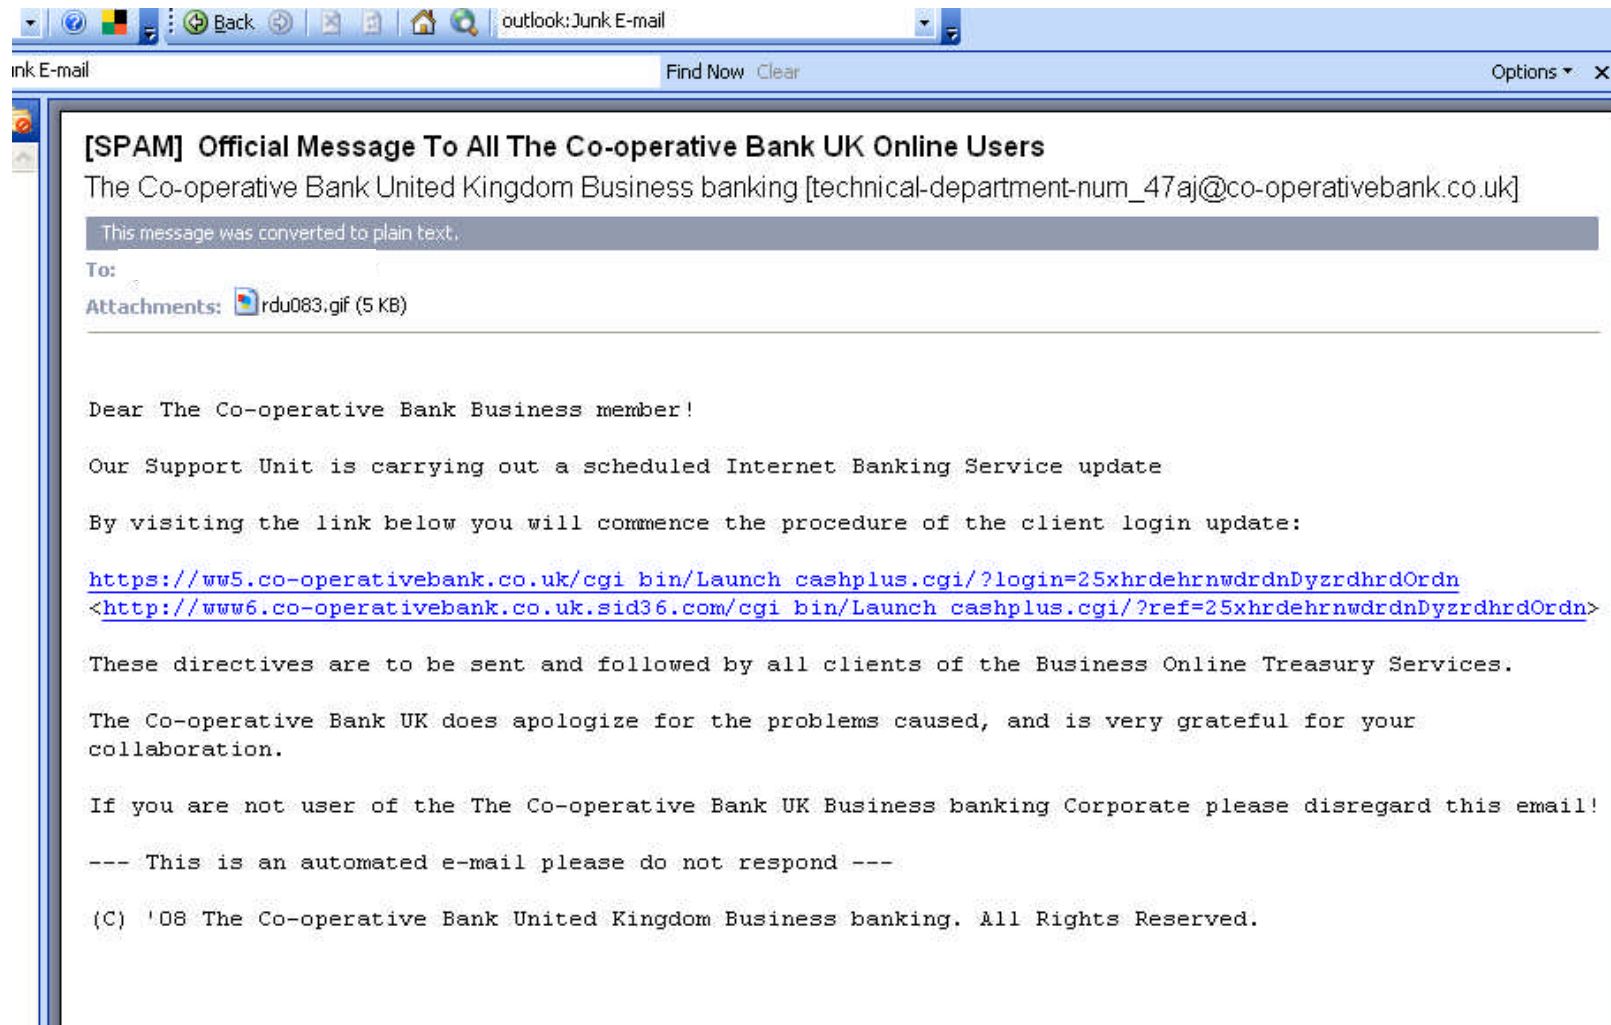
Back outlook:Junk E-mail

nk E-mail Find Now Clear Options

[SPAM] Official Message To All The Co-operative Bank UK Online Users

The Co-operative Bank United Kingdom Business banking [technical-department-num_47aj@co-operativebank.co.uk]

This message was converted to plain text.

To:

Attachments: rdu083.gif (5 KB)

Dear The Co-operative Bank Business member!

Our Support Unit is carrying out a scheduled Internet Banking Service update

By visiting the link below you will commence the procedure of the client login update:

https://ww5.co-operativebank.co.uk/cgi bin/Launch cashplus.cgi/?login=25xhrdehrnwdrdnDyzrdhrdOrdn <http://www6.co-operativebank.co.uk.sid36.com/cgi bin/Launch cashplus.cgi/?ref=25xhrdehrnwdrdnDyzrdhrdOrdn>

These directives are to be sent and followed by all clients of the Business Online Treasury Services.

The Co-operative Bank UK does apologize for the problems caused, and is very grateful for your collaboration.

If you are not user of the The Co-operative Bank UK Business banking Corporate please disregard this email!

--- This is an automated e-mail please do not respond ---

(C) '08 The Co-operative Bank United Kingdom Business banking. All Rights Reserved.